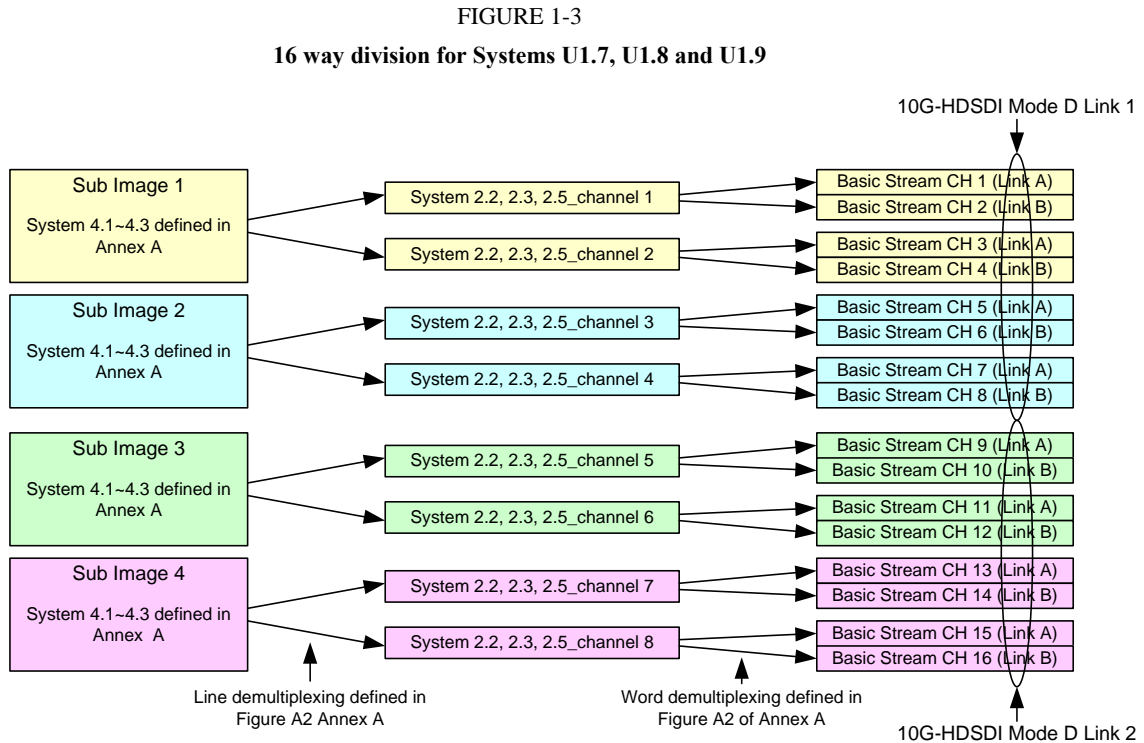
FIGURE 1-3

**16 way division for Systems U1.7, U1.8 and U1.9**

10G-HDSDI Mode D Link 1

Sub Image 1

System 4.1~4.3 defined in Annex A

System 2.2, 2.3, 2.5_channel 1

System 2.2, 2.3, 2.5_channel 2

Basic Stream CH 1 (Link A)
Basic Stream CH 2 (Link B)
Basic Stream CH 3 (Link A)
Basic Stream CH 4 (Link B)

Sub Image 2

System 4.1~4.3 defined in Annex A

System 2.2, 2.3, 2.5_channel 3

System 2.2, 2.3, 2.5_channel 4

Basic Stream CH 5 (Link A)
Basic Stream CH 6 (Link B)
Basic Stream CH 7 (Link A)
Basic Stream CH 8 (Link B)

Sub Image 3

System 4.1~4.3 defined in Annex A

System 2.2, 2.3, 2.5_channel 5

System 2.2, 2.3, 2.5_channel 6

Basic Stream CH 9 (Link A)
Basic Stream CH 10 (Link B)
Basic Stream CH 11 (Link A)
Basic Stream CH 12 (Link B)

Sub Image 4

System 4.1~4.3 defined in Annex A

System 2.2, 2.3, 2.5_channel 7

System 2.2, 2.3, 2.5_channel 8

Basic Stream CH 13 (Link A)
Basic Stream CH 14 (Link B)
Basic Stream CH 15 (Link A)
Basic Stream CH 16 (Link B)

Line demultiplexing defined in Figure A2 Annex A

Word demultiplexing defined in Figure A2 of Annex A

10G-HDSDI Mode D Link 2